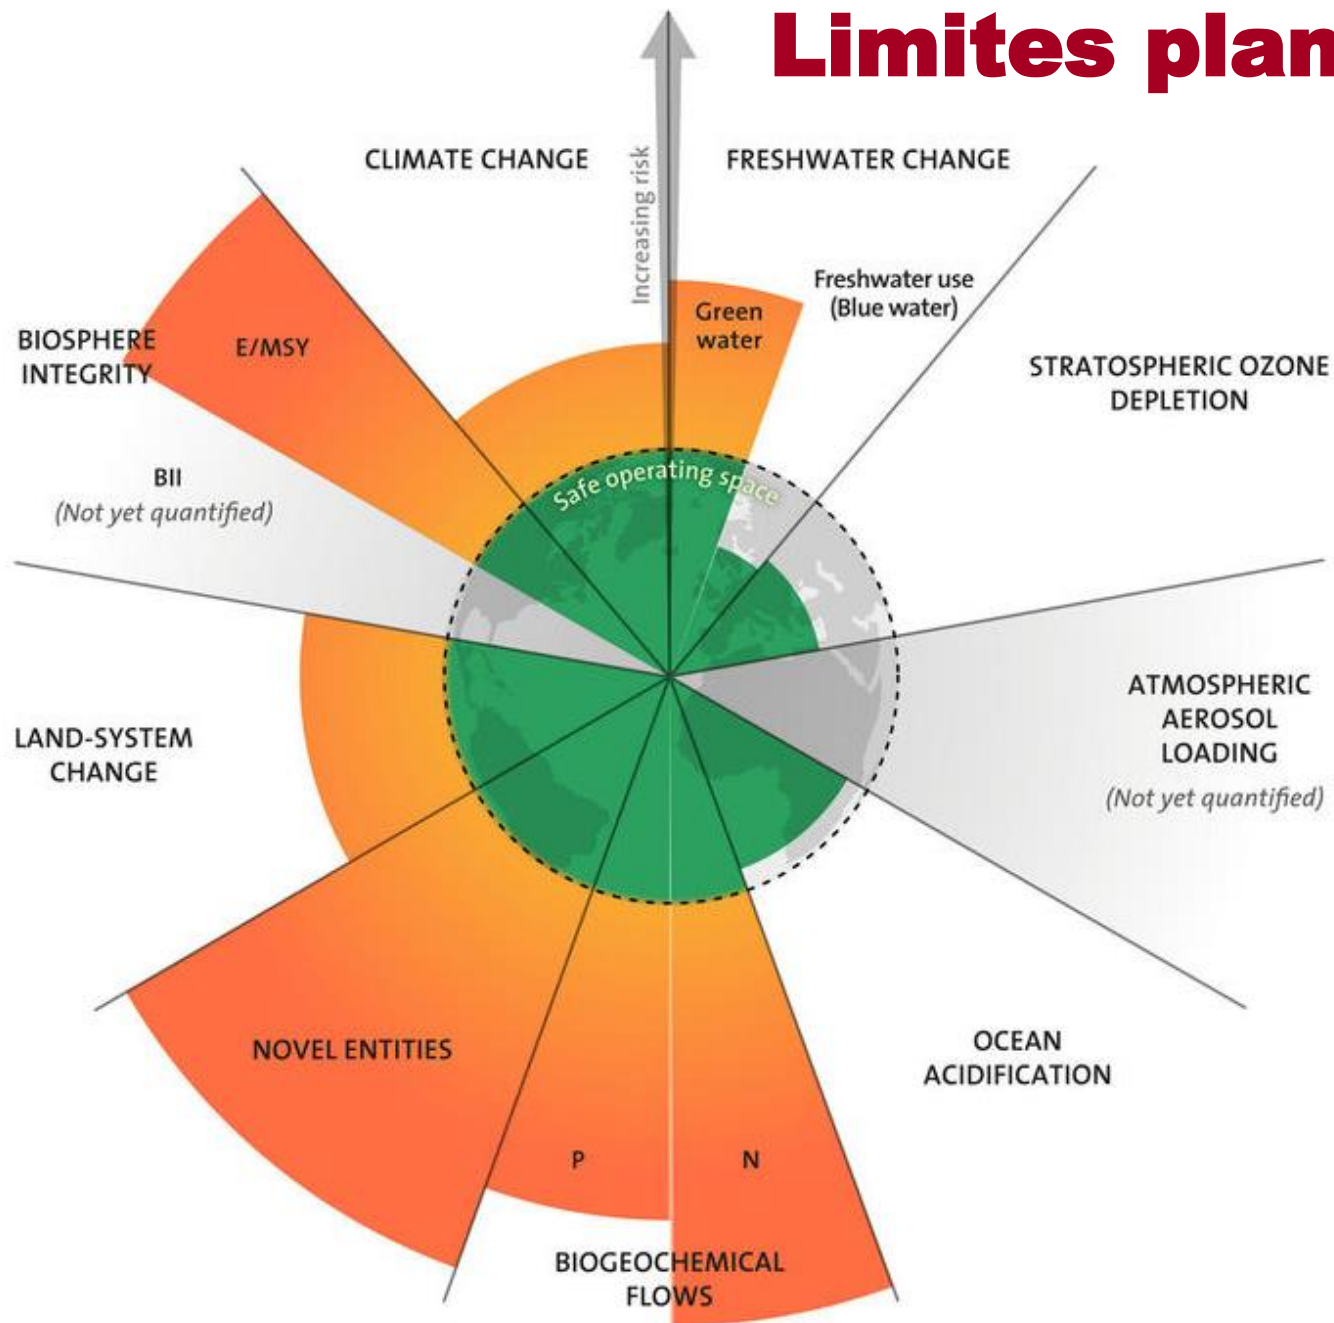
Limites plan

Increasing risk

CLIMATE CHANGE

FRESHWATER CHANGE

Green water

Freshwater use (Blue water)

STRATOSPHERIC OZONE DEPLETION

BIOSPHERE INTEGRITY

E/MSY

BII
(Not yet quantified)

Safe operating space

ATMOSPHERIC AEROSOL LOADING
(Not yet quantified)

LAND-SYSTEM CHANGE

NOVEL ENTITIES

OCEAN ACIDIFICATION

P

N

BIOGEOCHEMICAL FLOWS